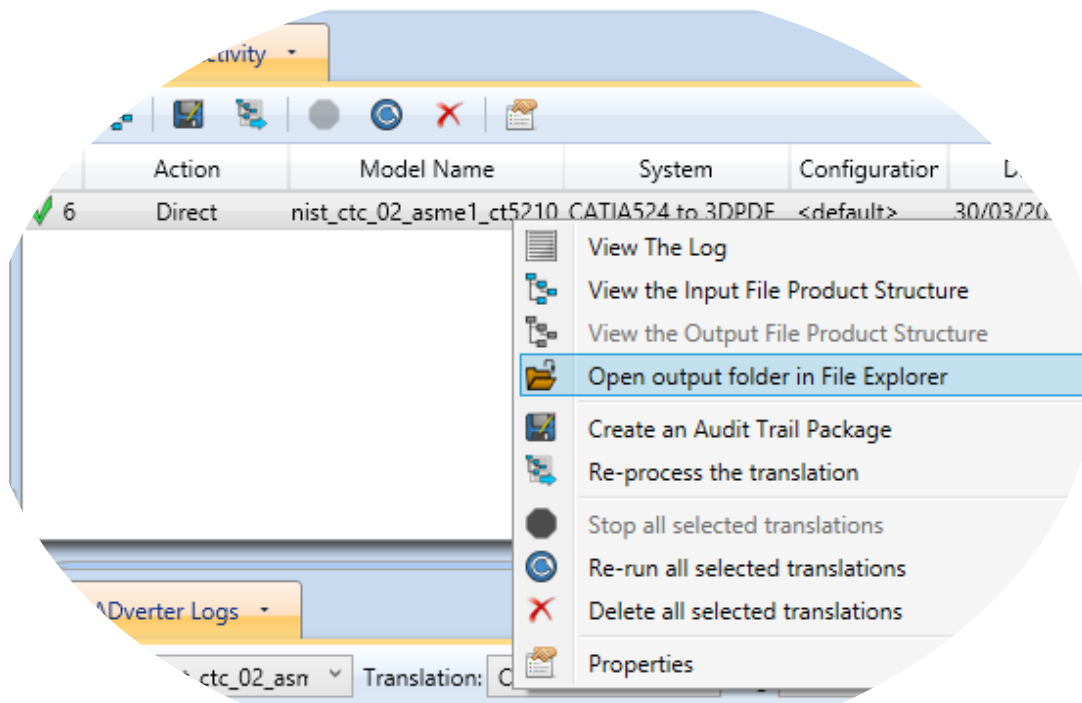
ctivity

| | Action | Model Name | System | Configuratior | D |
|---|---|---|---|---|---|
| 6 | Direct | nist_ctc_02_asme1_ct5210 | CATIA524 to 3DPDF | <default> | 30/03/20 |

View The Log
View the Input File Product Structure
View the Output File Product Structure
Open output folder in File Explorer
Create an Audit Trail Package
Re-process the translation
Stop all selected translations
Re-run all selected translations
Delete all selected translations
Properties

ADverter Logs

ctc_02_asn

Translation: C